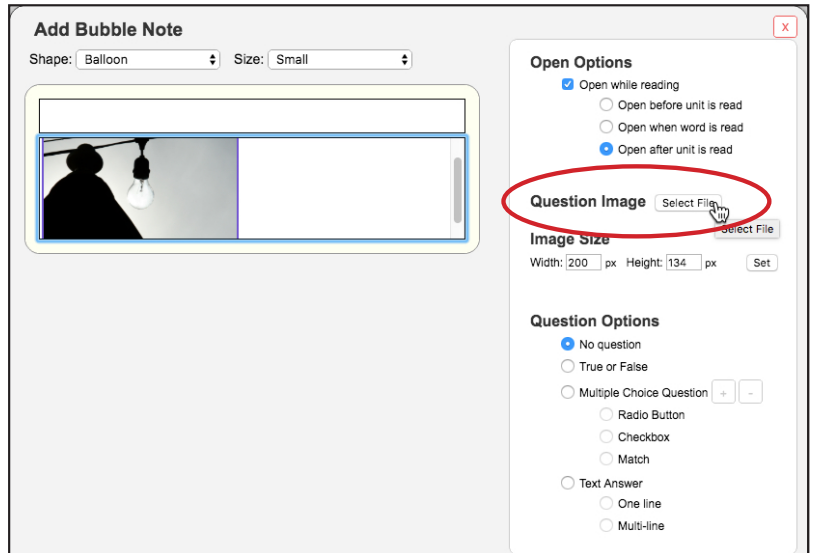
Add Bubble Note

X

Shape: Balloon

Size: Small

Open Options

Open while reading

Open before unit is read

Open when word is read

Open after unit is read

Question Image Select File

Select File

Image Size

Width: 200 px Height: 134 px Set

Question Options

No question

True or False

Multiple Choice Question + -

Radio Button

Checkbox

Match

Text Answer

One line

Multi-line